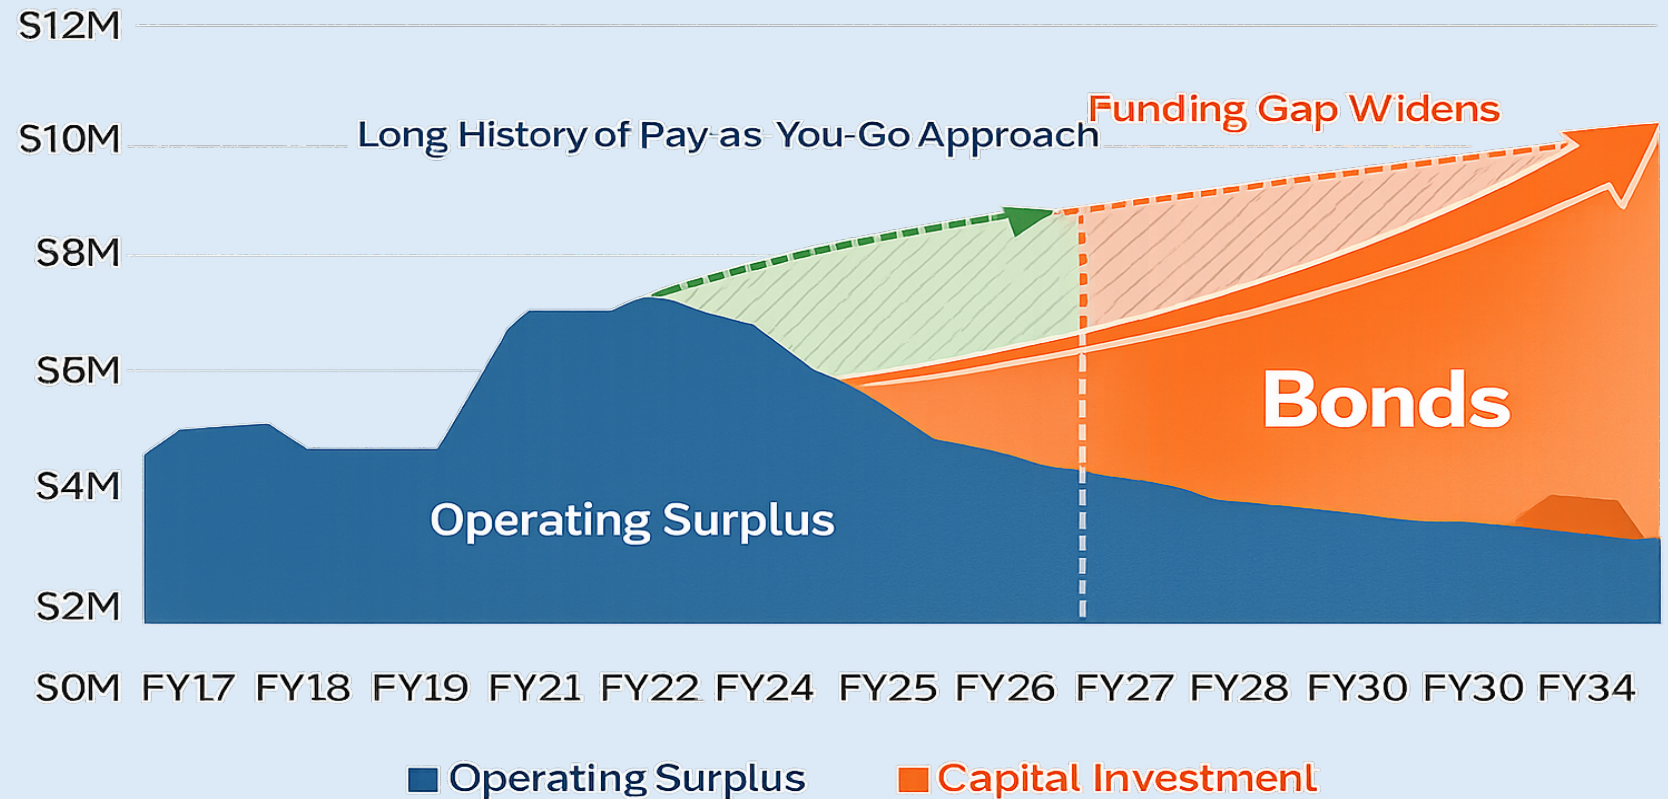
S12M
S10M
S8M
S6M
S4M
S2M
S0M

Long History of Pay-as You-Go Approach

Funding Gap Widens

Bonds

Operating Surplus

FY17 FY18 FY19 FY21 FY22 FY24 FY25 FY26 FY27 FY28 FY30 FY30 FY34

Operating Surplus Capital Investmenl